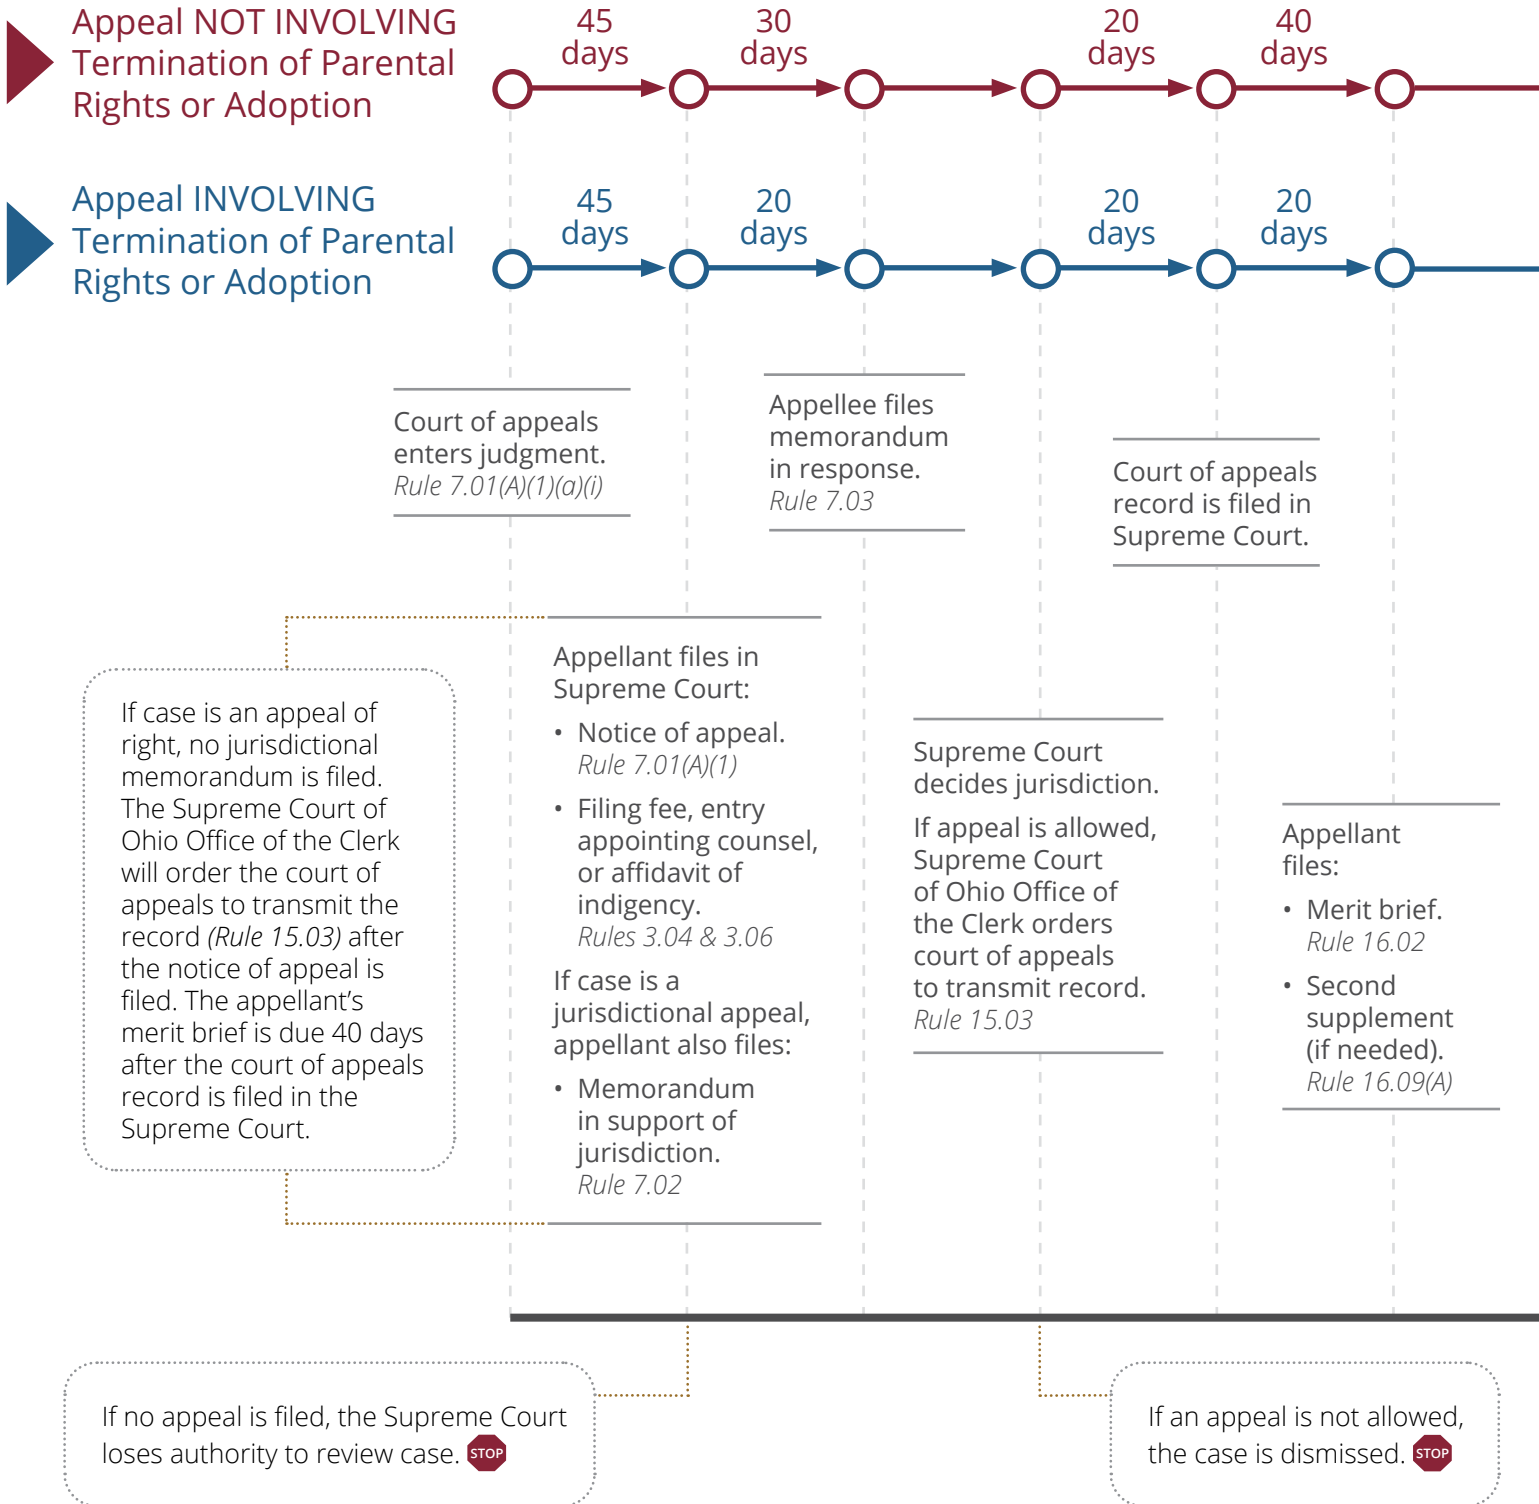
Appeal NOT INVOLVING Termination of Parental Rights or Adoption

45 days

30 days

20 days

40 days

Appeal INVOLVING Termination of Parental Rights or Adoption

45 days

20 days

20 days

20 days

Court of appeals enters judgment.
Rule 7.01(A)(1)(a)(i)

Appellee files memorandum in response.
Rule 7.03

Court of appeals record is filed in Supreme Court.

If case is an appeal of right, no jurisdictional memorandum is filed. The Supreme Court of Ohio Office of the Clerk will order the court of appeals to transmit the record (Rule 15.03) after the notice of appeal is filed. The appellant's merit brief is due 40 days after the court of appeals record is filed in the Supreme Court.

Appellant files in Supreme Court:

• Notice of appeal.
Rule 7.01(A)(1)

• Filing fee, entry appointing counsel, or affidavit of indigency.
Rules 3.04 & 3.06

If case is a jurisdictional appeal, appellant also files:

• Memorandum in support of jurisdiction.
Rule 7.02

Supreme Court decides jurisdiction.

If appeal is allowed, Supreme Court of Ohio Office of the Clerk orders court of appeals to transmit record.
Rule 15.03

Appellant files:

• Merit brief.
Rule 16.02

• Second supplement (if needed).
Rule 16.09(A)

If no appeal is filed, the Supreme Court loses authority to review case. STOP

If an appeal is not allowed, the case is dismissed. STOP